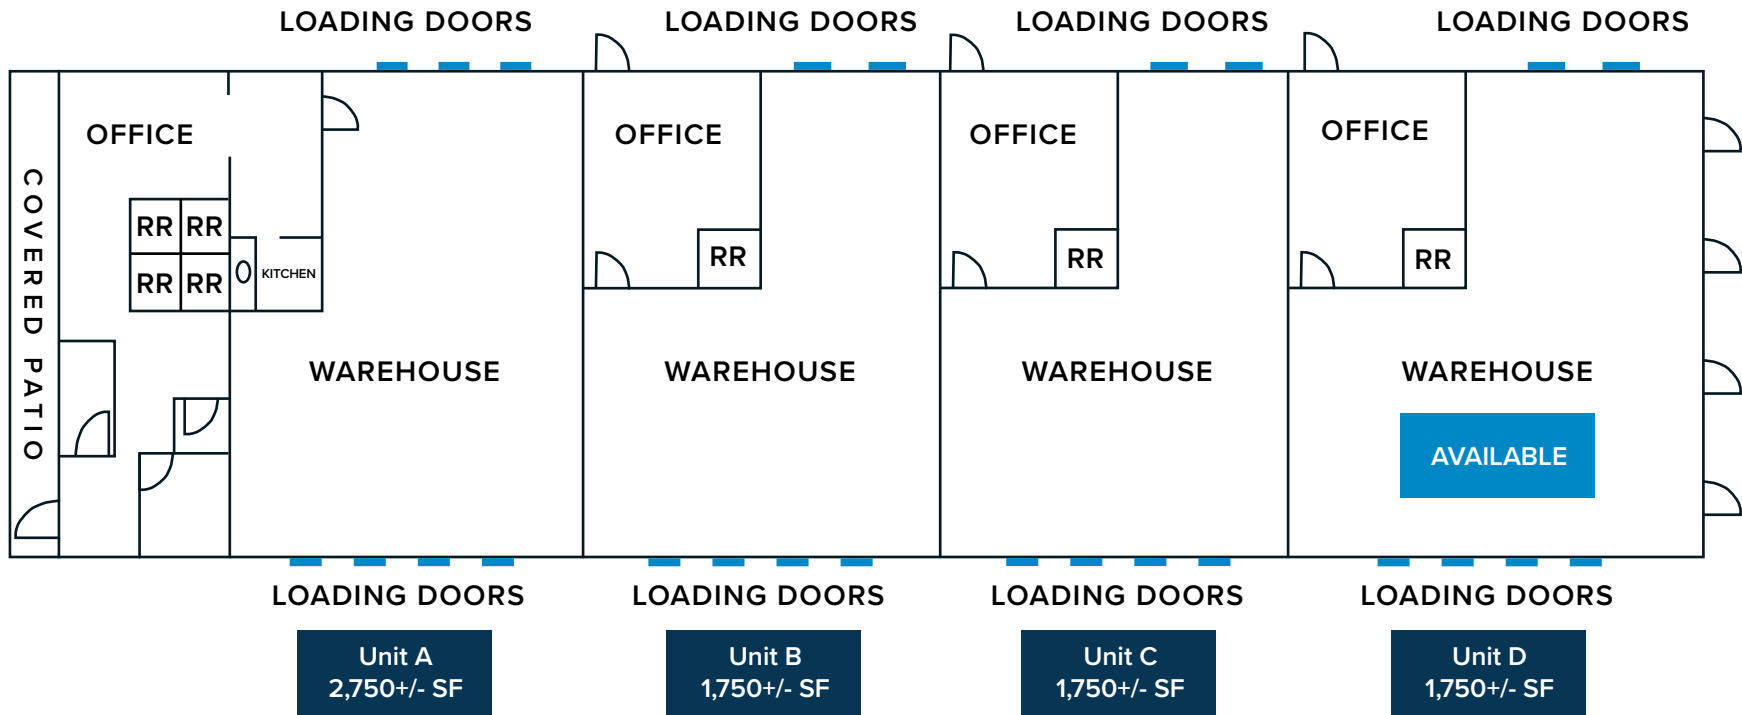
LOADING DOORS
LOADING DOORS
LOADING DOORS
LOADING DOORS

COVERED PATIO

OFFICE
RR RR
RR RR
KITCHEN
WAREHOUSE

OFFICE
RR
WAREHOUSE

OFFICE
RR
WAREHOUSE

OFFICE
RR
WAREHOUSE
AVAILABLE

LOADING DOORS
LOADING DOORS
LOADING DOORS
LOADING DOORS

Unit A
2,750+/- SF

Unit B
1,750+/- SF

Unit C
1,750+/- SF

Unit D
1,750+/- SF